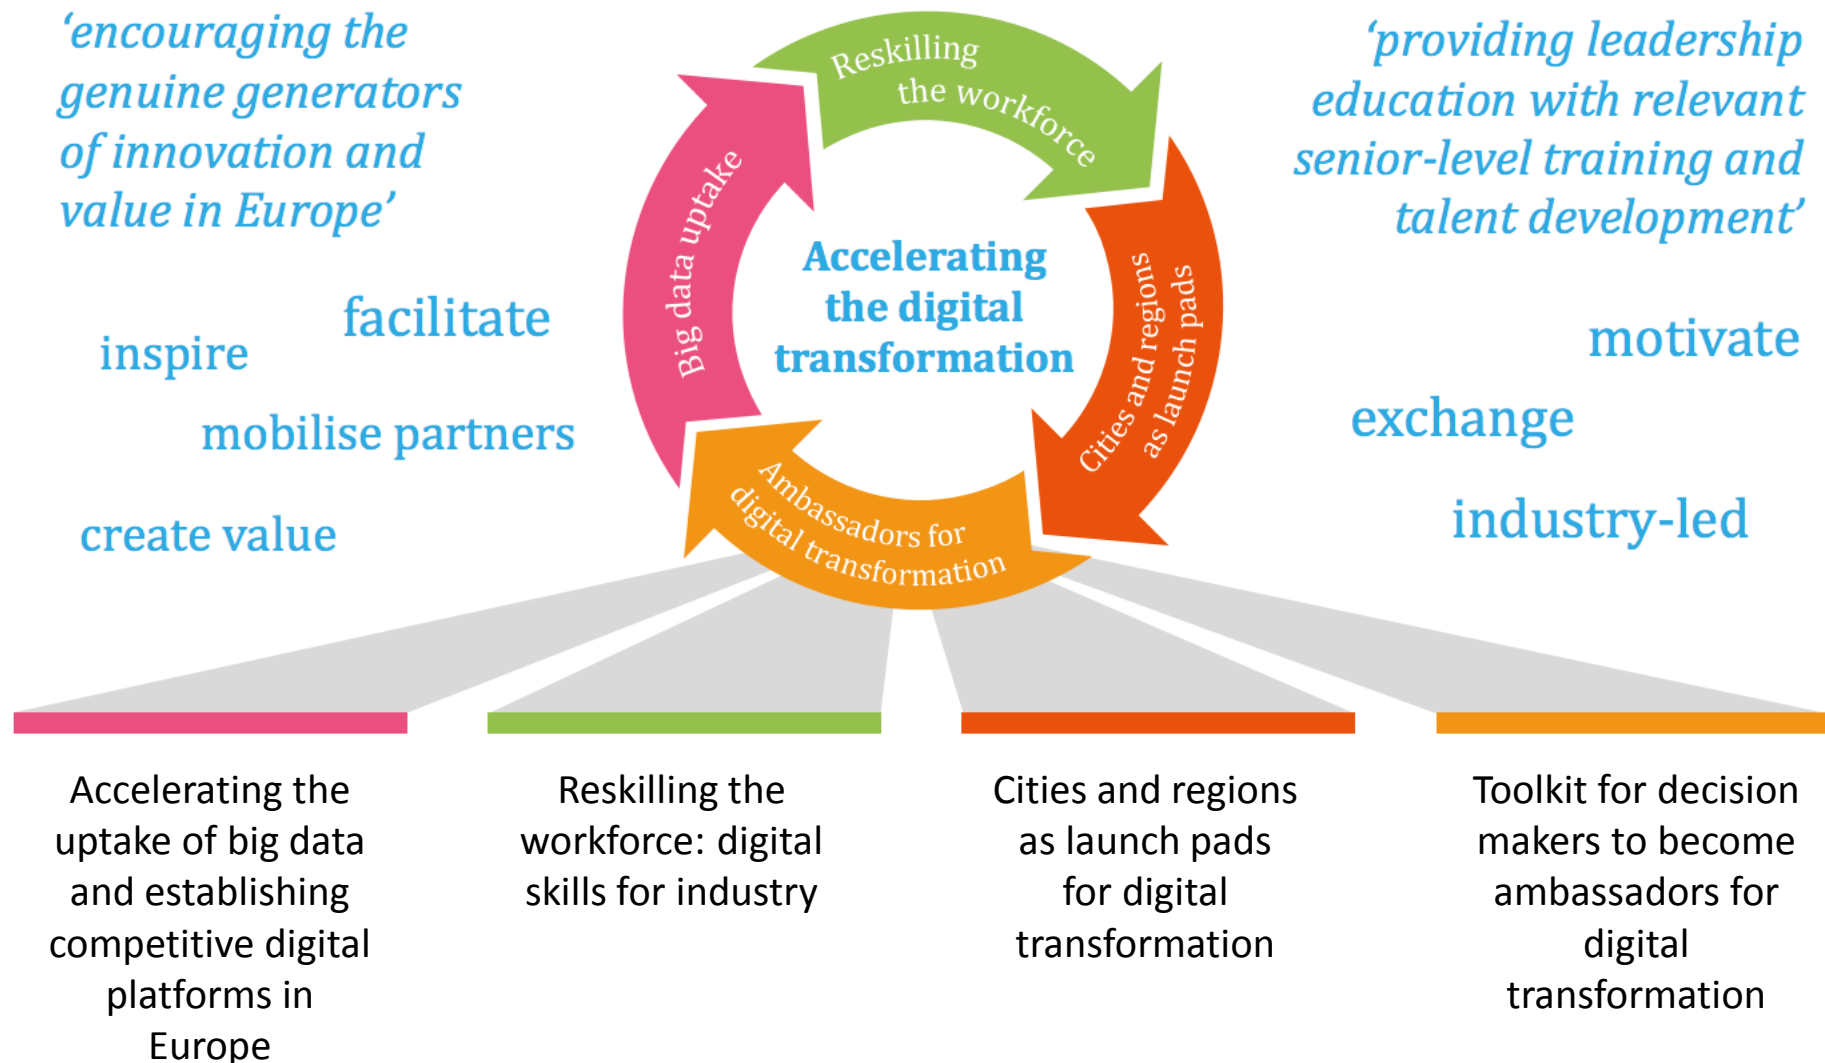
‘encouraging the genuine generators of innovation and value in Europe’

facilitate

inspire

mobilise partners

create value

Reskilling the workforce

Big data uptake

Accelerating the digital transformation

Cities and regions as launch pads

Ambassadors for digital transformation

‘providing leadership education with relevant senior-level training and talent development’

motivate

exchange

industry-led

Accelerating the uptake of big data and establishing competitive digital platforms in Europe

Reskilling the workforce: digital skills for industry

Cities and regions as launch pads for digital transformation

Toolkit for decision makers to become ambassadors for digital transformation